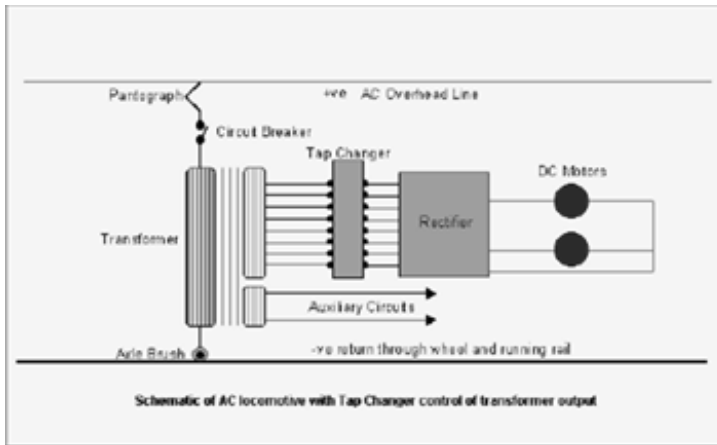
Pantograph

+ve AC Overhead Line

Circuit Breaker

Tap Changer

DC Motors

Transformer

Rectifier

Auxiliary Circuits

Axle Brush

-ve return through wheel and running rail

Schematic of AC locomotive with Tap Changer control of transformer output